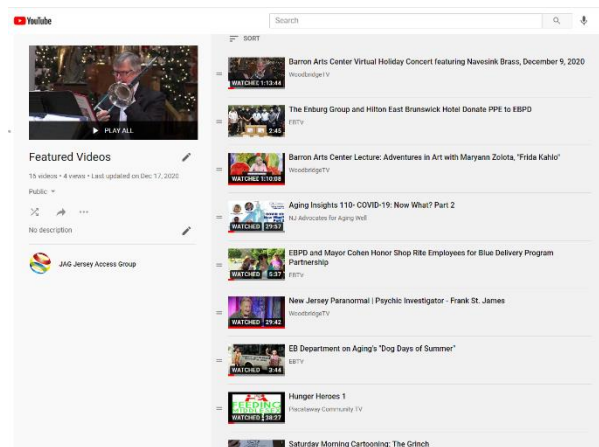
YouTube

Search

PLAY ALL

Featured Videos

16 videos • 4 views • Last updated on Dec 17, 2020

Public

No description

JAG Jersey Access Group

SORT

WATCHED 1:13:44
Barron Arts Center Virtual Holiday Concert featuring Navesink Brass, December 9, 2020
WoodbridgeTV

2:45
The Enburg Group and Hilton East Brunswick Hotel Donate PPE to EBPD
EBTV

WATCHED 1:10:08
Barron Arts Center Lecture: Adventures in Art with Maryann Zolota, "Frida Kahlo"
WoodbridgeTV

WATCHED 29:57
Aging Insights 110- COVID-19: Now What? Part 2
NJ Advocates for Aging Well

WATCHED 5:37
EBPD and Mayor Cohen Honor Shop Rite Employees for Blue Delivery Program Partnership
EBTV

WATCHED 29:43
New Jersey Paranormal | Psychic Investigator - Frank St. James
WoodbridgeTV

WATCHED 3:44
EB Department on Aging's "Dog Days of Summer"
EBTV

FEEDING
WATCHED 38:27
Hunger Heroes 1
Piscataway Community TV

Saturday Morning Cartooning: The Grinch